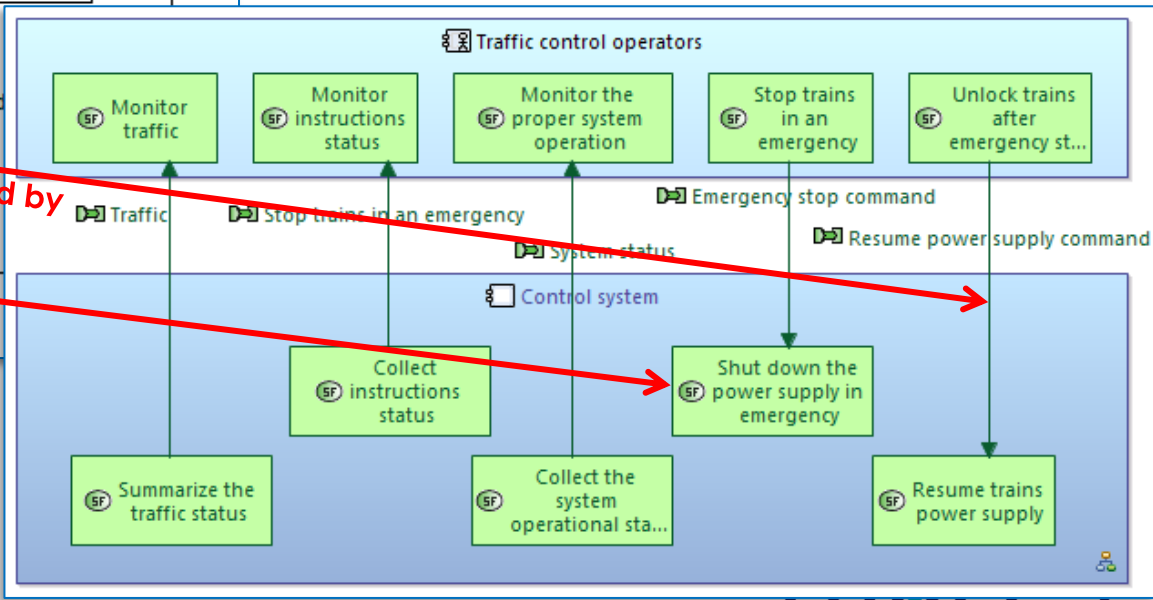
Traffic control operators

SF Monitor traffic

SF Monitor instructions status

SF Monitor the proper system operation

SF Stop trains in an emergency

SF Unlock trains after emergency st...

d by

Traffic

Stop trains in an emergency

Emergency stop command

System status

Resume power supply command

Control system

SF Collect instructions status

SF Shut down the power supply in emergency

SF Summarize the traffic status

SF Collect the system operational sta...

SF Resume trains power supply